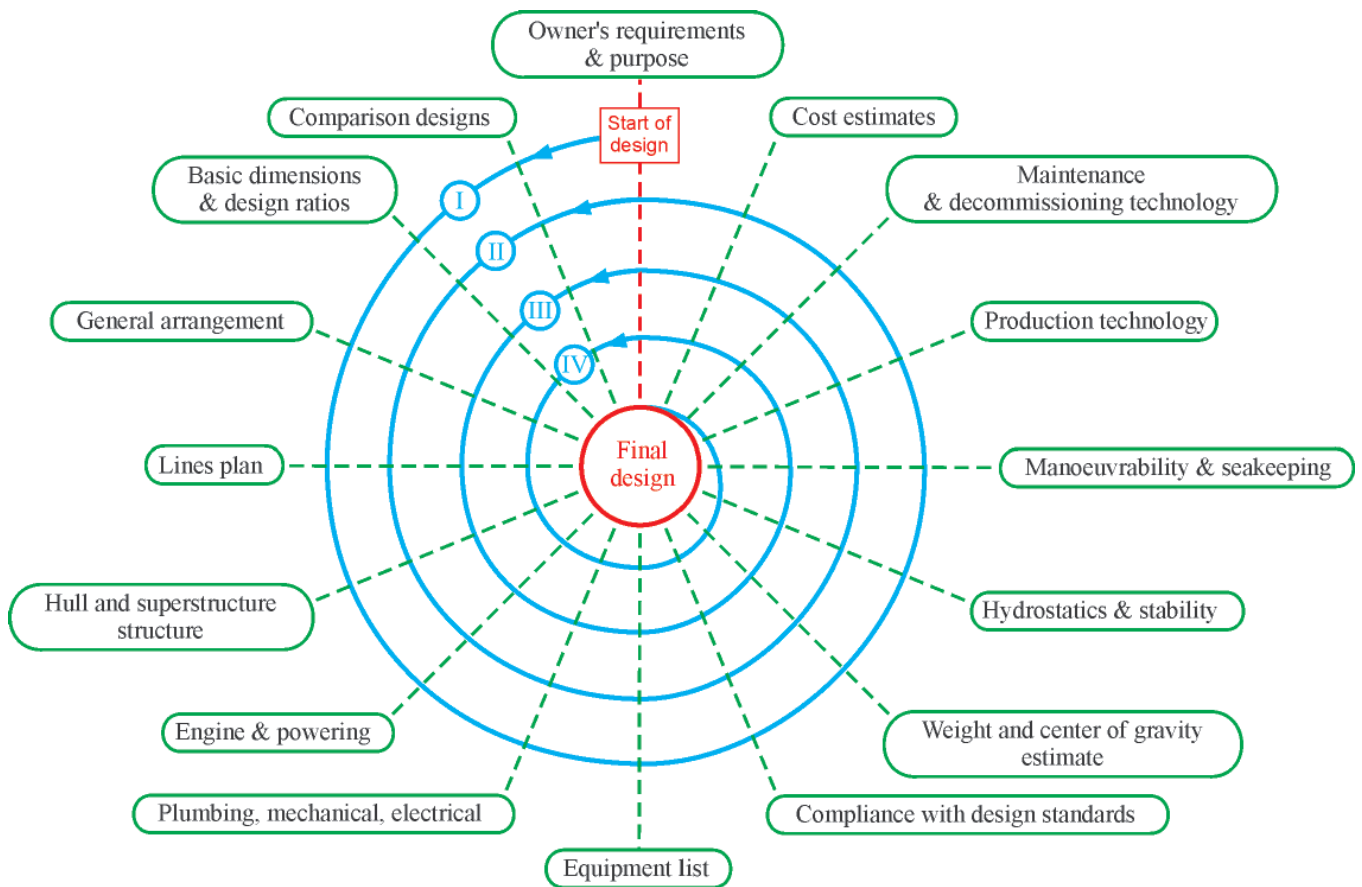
Owner's requirements & purpose

Start of design

Comparison designs

Cost estimates

Basic dimensions & design ratios

Maintenance & decommissioning technology

I

II

III

IV

General arrangement

Production technology

Lines plan

Final design

Manoeuvrability & seakeeping

Hull and superstructure structure

Hydrostatics & stability

Engine & powering

Weight and center of gravity estimate

Plumbing, mechanical, electrical

Compliance with design standards

Equipment list